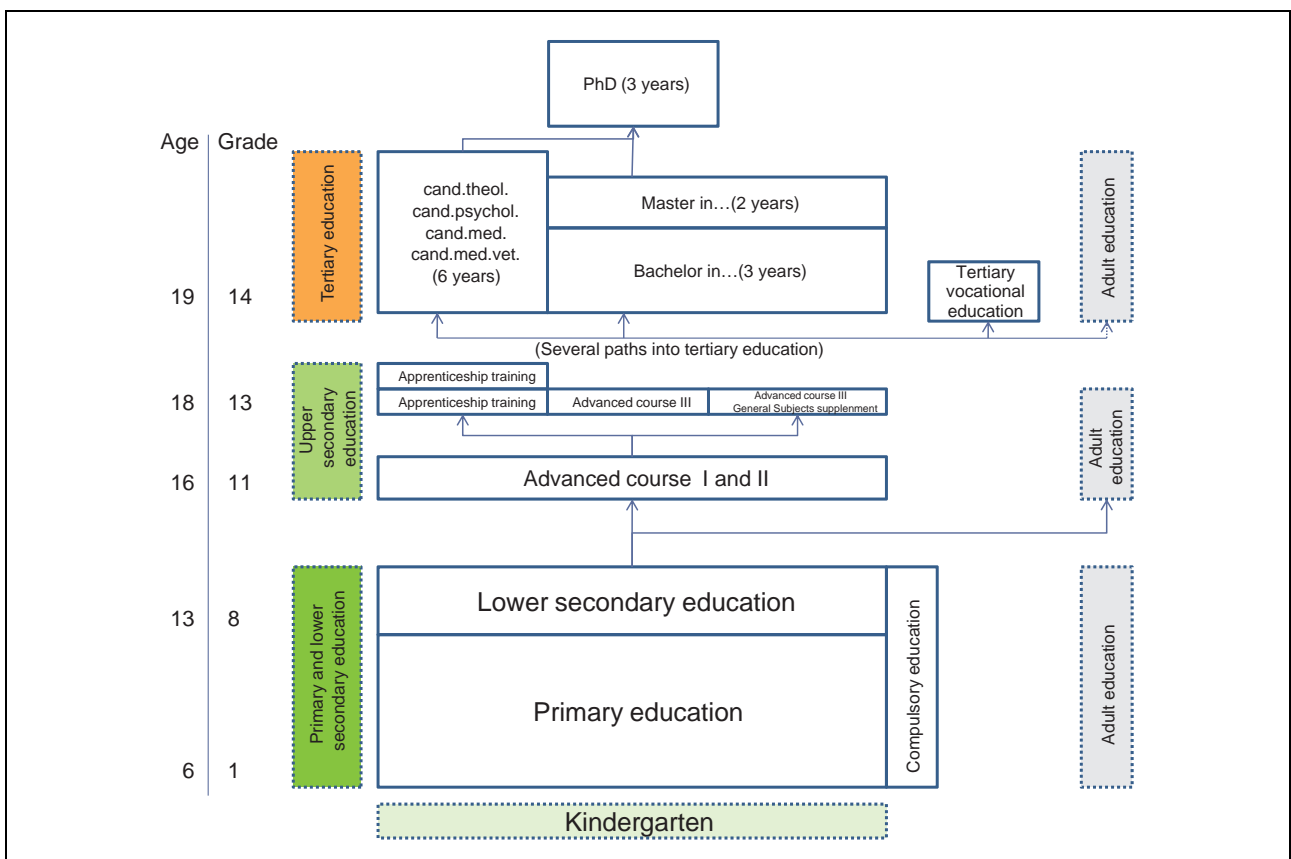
PhD (3 years)

Age | Grade

Tertiary education

cand.theol.
cand.psychol.
cand.med.
cand.med.vet.
(6 years)

Master in…(2 years)

Bachelor in…(3 years)

Tertiary vocational education

Adult education

19 | 14

(Several paths into tertiary education)

Upper secondary education

Apprenticeship training

Apprenticeship training | Advanced course III | Advanced course III General Subjects supplement

18 | 13

Adult education

Advanced course I and II

16 | 11

Primary and lower secondary education

Lower secondary education

Primary education

Compulsory education

Adult education

13 | 8

6 | 1

Kindergarten